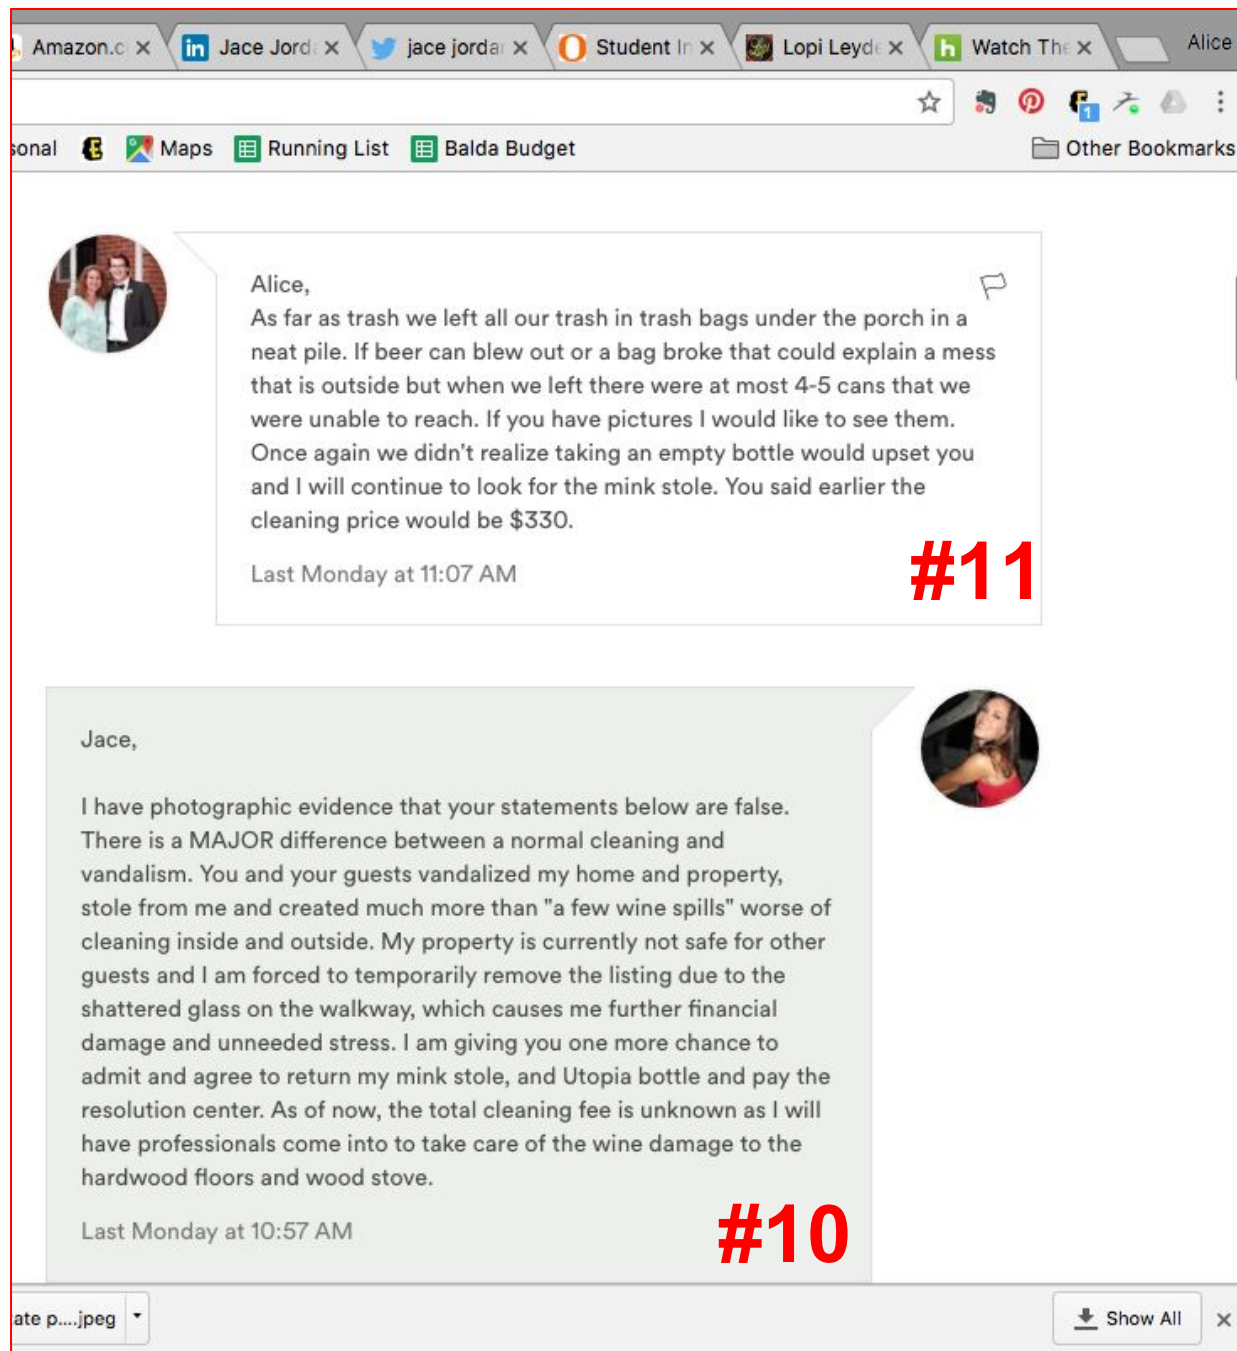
Amazon.c × Jace Jord × jace jorda × Student In × Lopi Leyd × Watch The × Alice

sonal Maps Running List Balda Budget Other Bookmarks

Alice,
As far as trash we left all our trash in trash bags under the porch in a neat pile. If beer can blew out or a bag broke that could explain a mess that is outside but when we left there were at most 4-5 cans that we were unable to reach. If you have pictures I would like to see them. Once again we didn't realize taking an empty bottle would upset you and I will continue to look for the mink stole. You said earlier the cleaning price would be $330.

Last Monday at 11:07 AM

#11

Jace,

I have photographic evidence that your statements below are false. There is a MAJOR difference between a normal cleaning and vandalism. You and your guests vandalized my home and property, stole from me and created much more than "a few wine spills" worse of cleaning inside and outside. My property is currently not safe for other guests and I am forced to temporarily remove the listing due to the shattered glass on the walkway, which causes me further financial damage and unneeded stress. I am giving you one more chance to admit and agree to return my mink stole, and Utopia bottle and pay the resolution center. As of now, the total cleaning fee is unknown as I will have professionals come into to take care of the wine damage to the hardwood floors and wood stove.

Last Monday at 10:57 AM

#10

ate p....jpeg

Show All ×